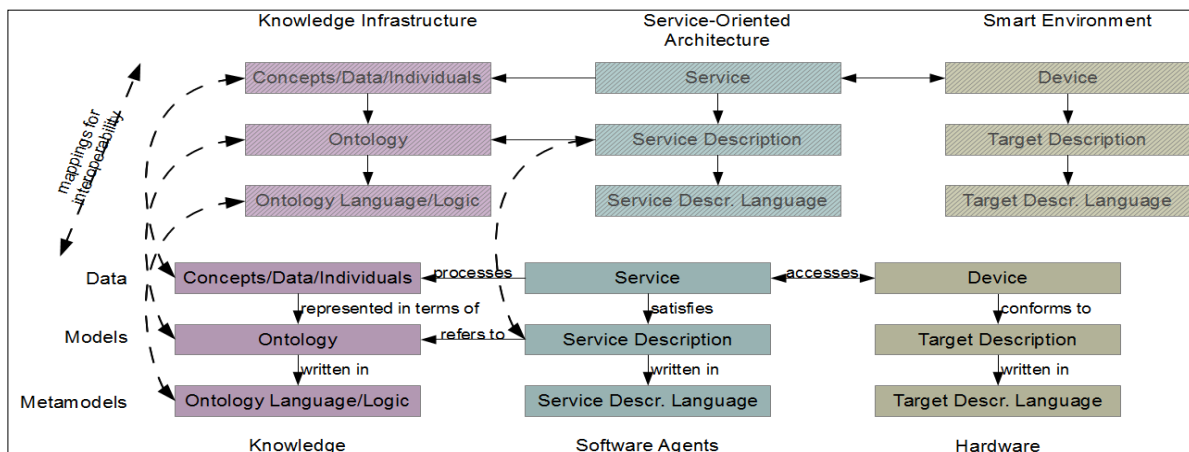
Knowledge Infrastructure

Service-Oriented Architecture

Smart Environment

mappings for interoperability

Concepts/Data/Individuals

Service

Device

Ontology

Service Description

Target Description

Ontology Language/Logic

Service Descr. Language

Target Descr. Language

Data

Concepts/Data/Individuals

processes

Service

accesses

Device

represented in terms of

satisfies

conforms to

Models

Ontology

refers to

Service Description

Target Description

written in

written in

written in

Metamodels

Ontology Language/Logic

Service Descr. Language

Target Descr. Language

Knowledge

Software Agents

Hardware